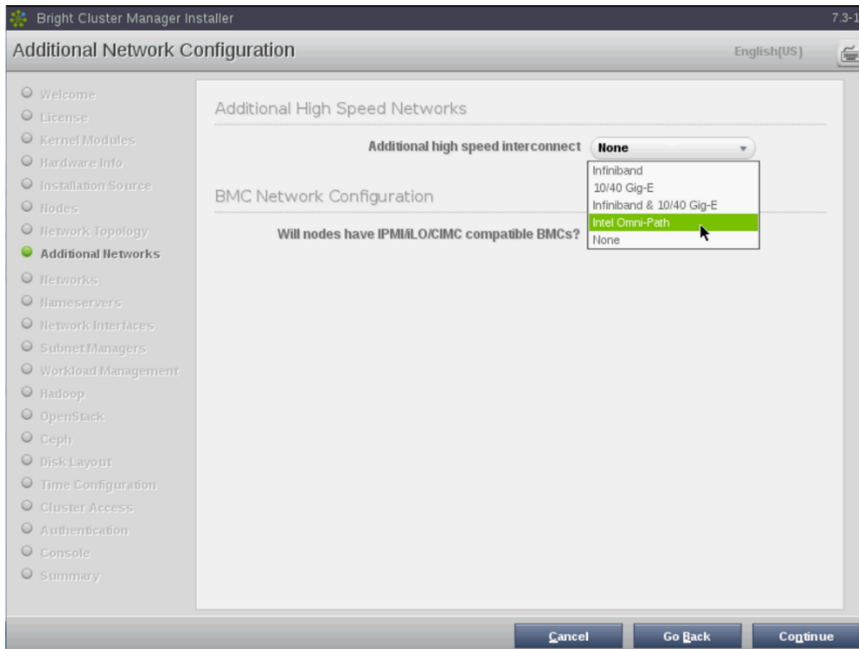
Bright Cluster Manager Installer

7.3-1

Additional Network Configuration

English(US)

Welcome
License
Kernel Modules
Hardware Info
Installation Source
Nodes
Network Topology
Additional Networks
Networks
Nameservers
Network Interfaces
Subnet Managers
Workload Management
Hadoop
OpenStack
Ceph
Disk Layout
Time Configuration
Cluster Access
Authentication
Console
Summary

Additional High Speed Networks

Additional high speed interconnect None

Infiniband
10/40 Gig-E
Infiniband & 10/40 Gig-E
Intel Omni-Path
None

BMC Network Configuration

Will nodes have IPMI/iLO/CIMC compatible BMCs?

Cancel Go Back Continue